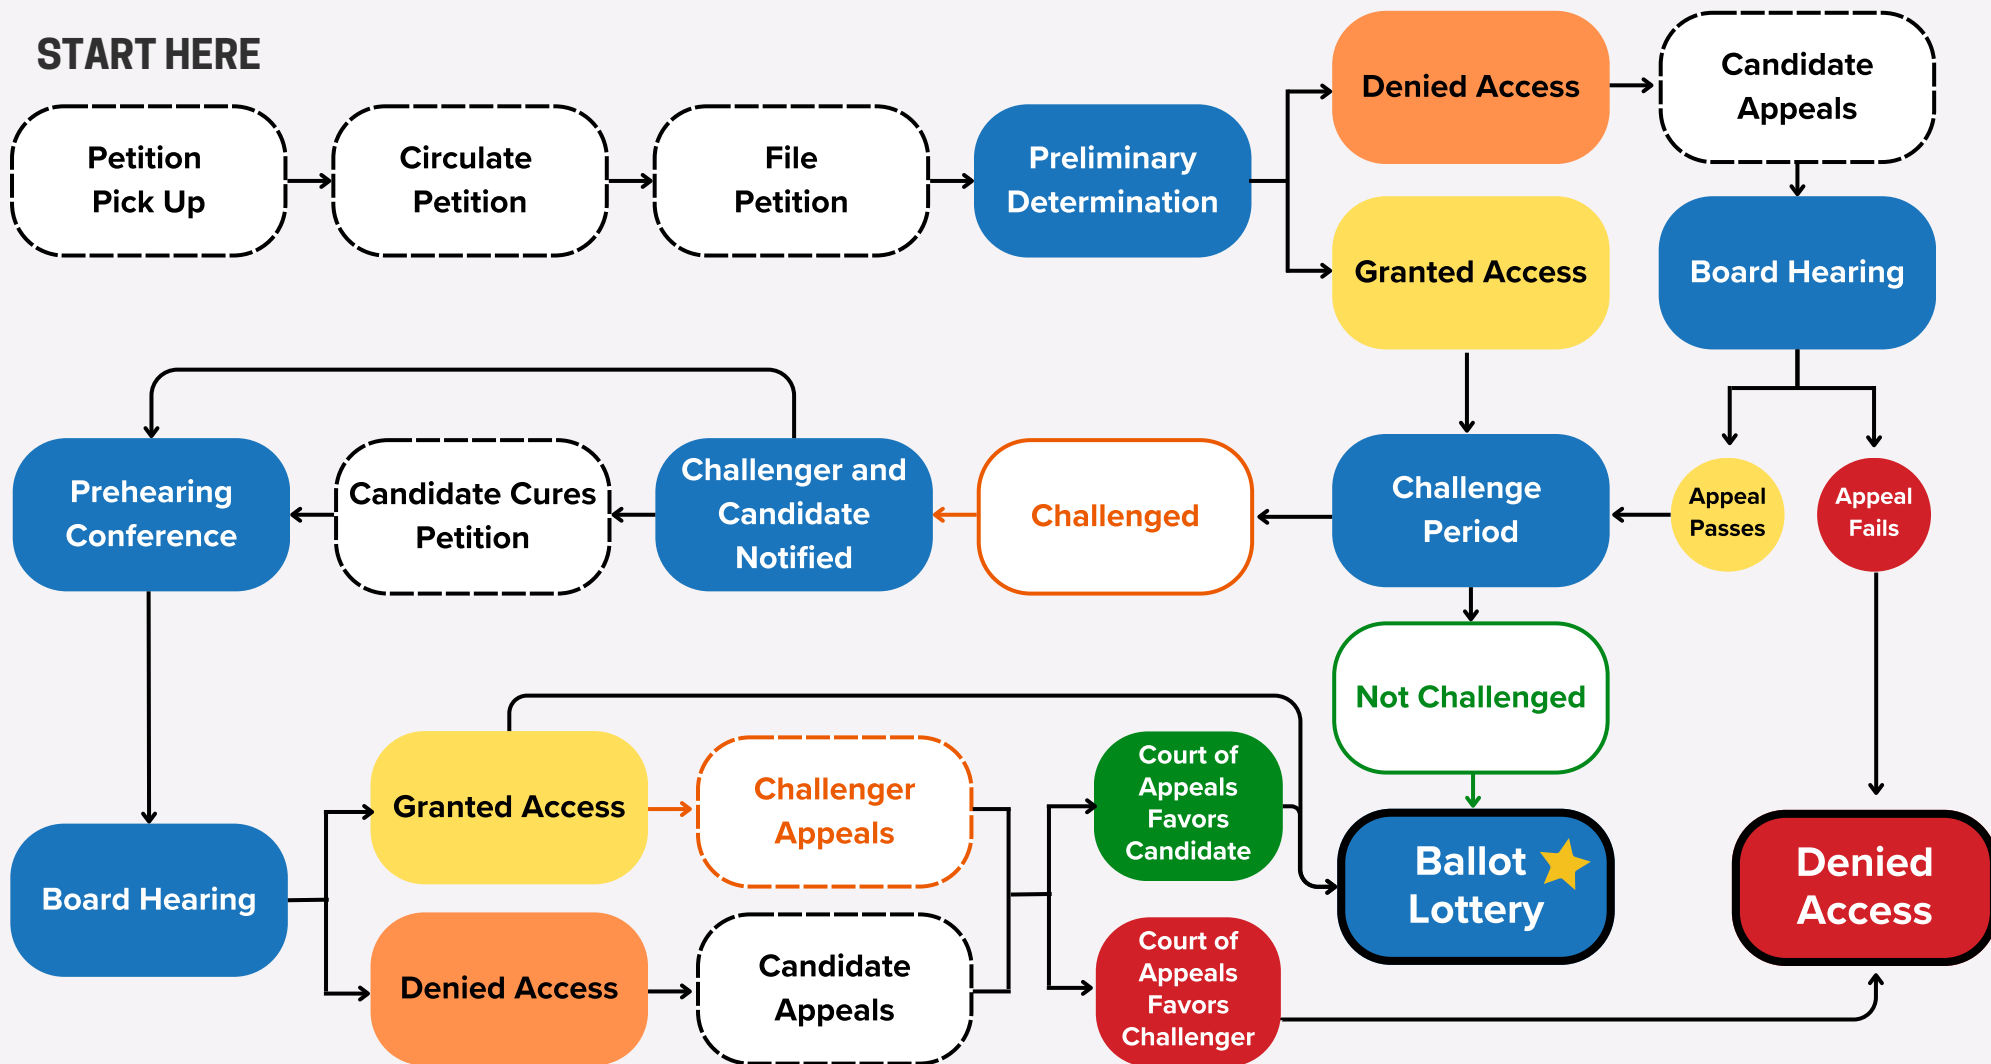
START HERE

Petition Pick Up

Circulate Petition

File Petition

Preliminary Determination

Denied Access

Candidate Appeals

Granted Access

Board Hearing

Prehearing Conference

Candidate Cures Petition

Challenger and Candidate Notified

Challenged

Challenge Period

Appeal Passes

Appeal Fails

Not Challenged

Board Hearing

Granted Access

Challenger Appeals

Court of Appeals Favors Candidate

Ballot Lottery

Denied Access

Denied Access

Candidate Appeals

Court of Appeals Favors Challenger